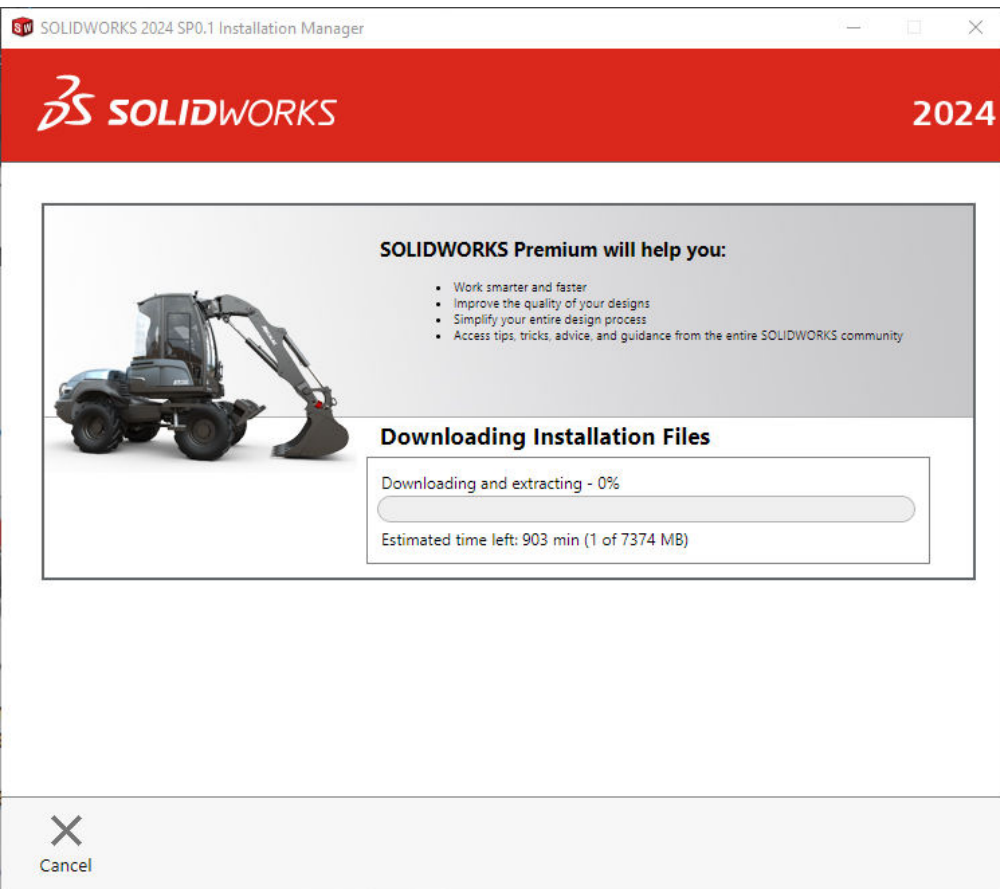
SOLIDWORKS 2024 SP0.1 Installation Manager

SOLIDWORKS

2024

SOLIDWORKS Premium will help you:

- Work smarter and faster
- Improve the quality of your designs
- Simplify your entire design process
- Access tips, tricks, advice, and guidance from the entire SOLIDWORKS community

Downloading Installation Files

Downloading and extracting - 0%

Estimated time left: 903 min (1 of 7374 MB)

Cancel